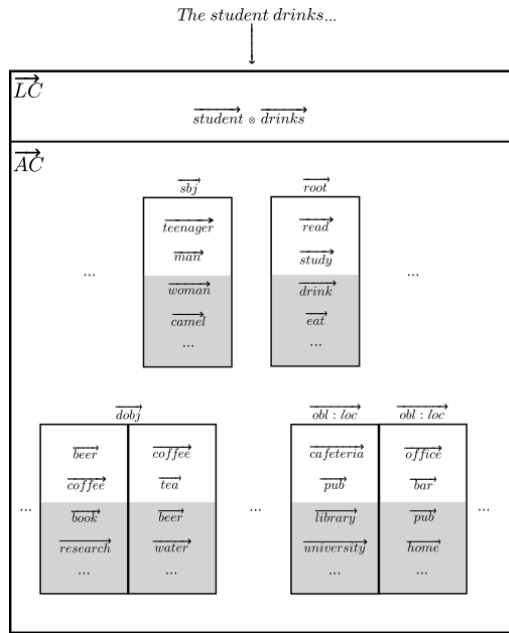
*The student drinks...*

$\overrightarrow{LC}$

$\overrightarrow{student} \circ \overrightarrow{drinks}$

$\overrightarrow{AC}$

...

$\overrightarrow{sbj}$

$\overrightarrow{teenager}$

$\overrightarrow{man}$

$\overrightarrow{woman}$

$\overrightarrow{camel}$

...

$\overrightarrow{root}$

$\overrightarrow{read}$

$\overrightarrow{study}$

$\overrightarrow{drink}$

$\overrightarrow{eat}$

...

...

$\overrightarrow{dobj}$

...

| | |
|---|---|
| $\overrightarrow{beer}$ | $\overrightarrow{coffee}$ |
| $\overrightarrow{coffee}$ | $\overrightarrow{tea}$ |
| $\overrightarrow{book}$ | $\overrightarrow{beer}$ |
| $\overrightarrow{research}$ | $\overrightarrow{water}$ |
| ... | ... |

...

| $\overrightarrow{obl:loc}$ | $\overrightarrow{obl:loc}$ |
|---|---|
| $\overrightarrow{cafeteria}$ | $\overrightarrow{office}$ |
| $\overrightarrow{pub}$ | $\overrightarrow{bar}$ |
| $\overrightarrow{library}$ | $\overrightarrow{pub}$ |
| $\overrightarrow{university}$ | $\overrightarrow{home}$ |
| ... | ... |

...